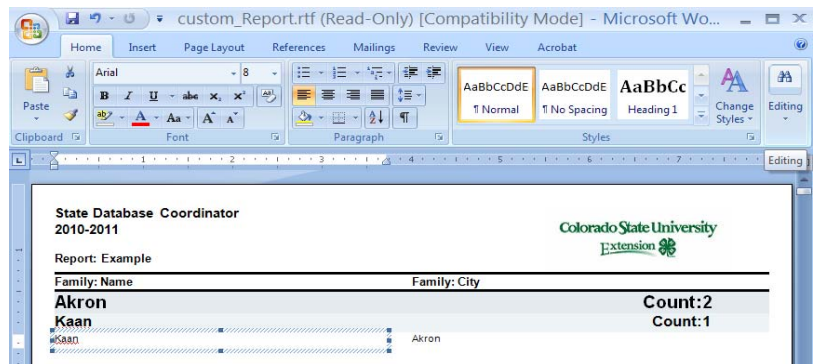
custom_Report.rtf (Read-Only) [Compatibility Mode] - Microsoft Wo...

Home Insert Page Layout References Mailings Review View Acrobat

Paste
Clipboard

Arial 8
B I U abe $x_2$ $x^2$
Aa A A
Font

Paragraph

AaBbCcDdE ¶ Normal
AaBbCcDdE ¶ No Spacing
AaBbCc Heading 1
Change Styles
Styles

Editing

Editing

State Database Coordinator
2010-2011

Colorado State University
Extension

Report: Example

| Family: Name | Family: City |
|---|---|
| Akron | Count:2 |
| Kaan | Count:1 |
| Kaan | Akron |